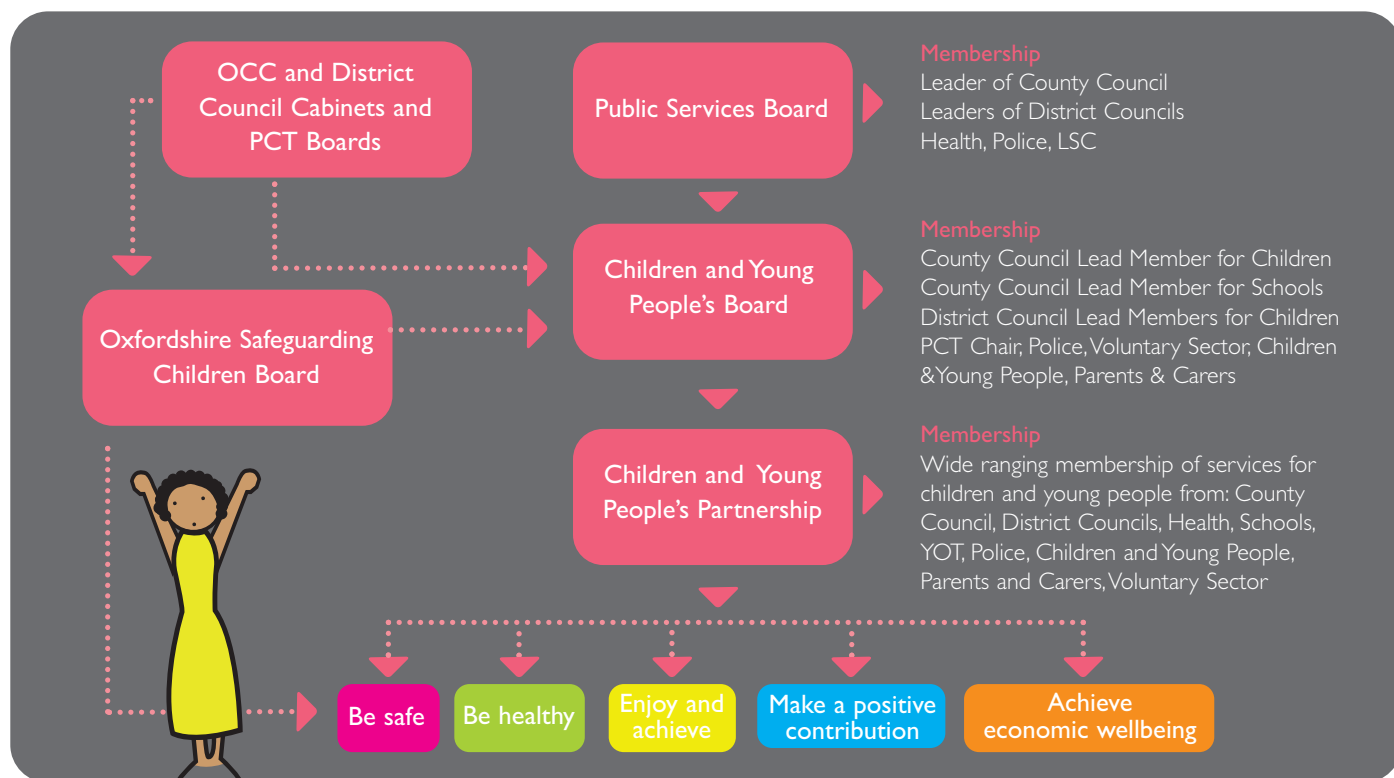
OCC and District Council Cabinets and PCT Boards

Oxfordshire Safeguarding Children Board

Public Services Board

Membership
Leader of County Council
Leaders of District Councils
Health, Police, LSC

Children and Young People's Board

Membership
County Council Lead Member for Children
County Council Lead Member for Schools
District Council Lead Members for Children
PCT Chair, Police, Voluntary Sector, Children & Young People, Parents & Carers

Children and Young People's Partnership

Membership
Wide ranging membership of services for children and young people from: County Council, District Councils, Health, Schools, YOT, Police, Children and Young People, Parents and Carers, Voluntary Sector

Be safe

Be healthy

Enjoy and achieve

Make a positive contribution

Achieve economic wellbeing